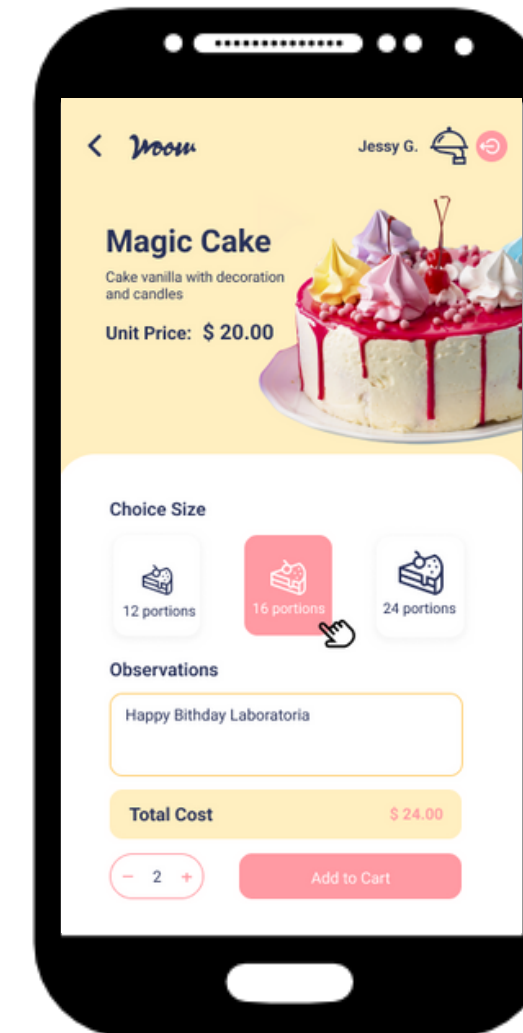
< Woow

Jessy G.

Magic Cake

Cake vanilla with decoration and candles

Unit Price: $ 20.00

Choice Size

12 portions

16 portions

24 portions

Observations

Happy Bithday Laboratoria

Total Cost

$ 24.00

− 2 +

Add to Cart